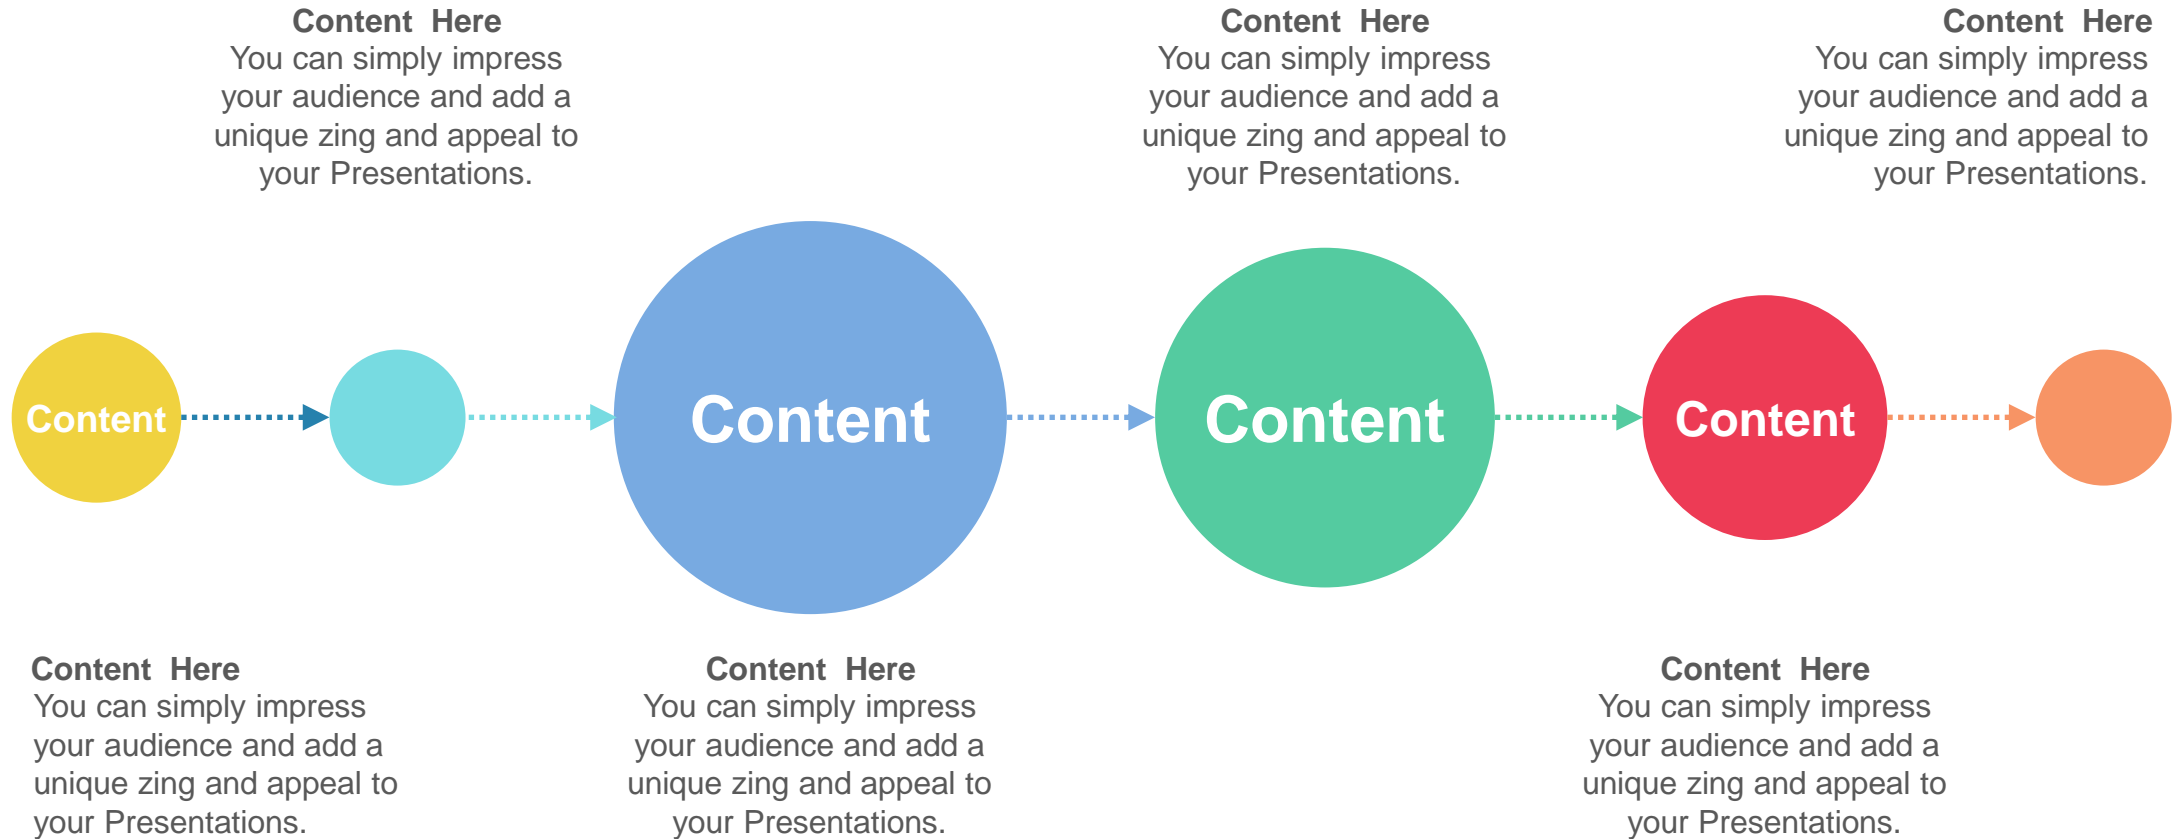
Content Here
You can simply impress your audience and add a unique zing and appeal to your Presentations.

Content Here
You can simply impress your audience and add a unique zing and appeal to your Presentations.

Content Here
You can simply impress your audience and add a unique zing and appeal to your Presentations.

Content

Content

Content

Content

Content Here
You can simply impress your audience and add a unique zing and appeal to your Presentations.

Content Here
You can simply impress your audience and add a unique zing and appeal to your Presentations.

Content Here
You can simply impress your audience and add a unique zing and appeal to your Presentations.